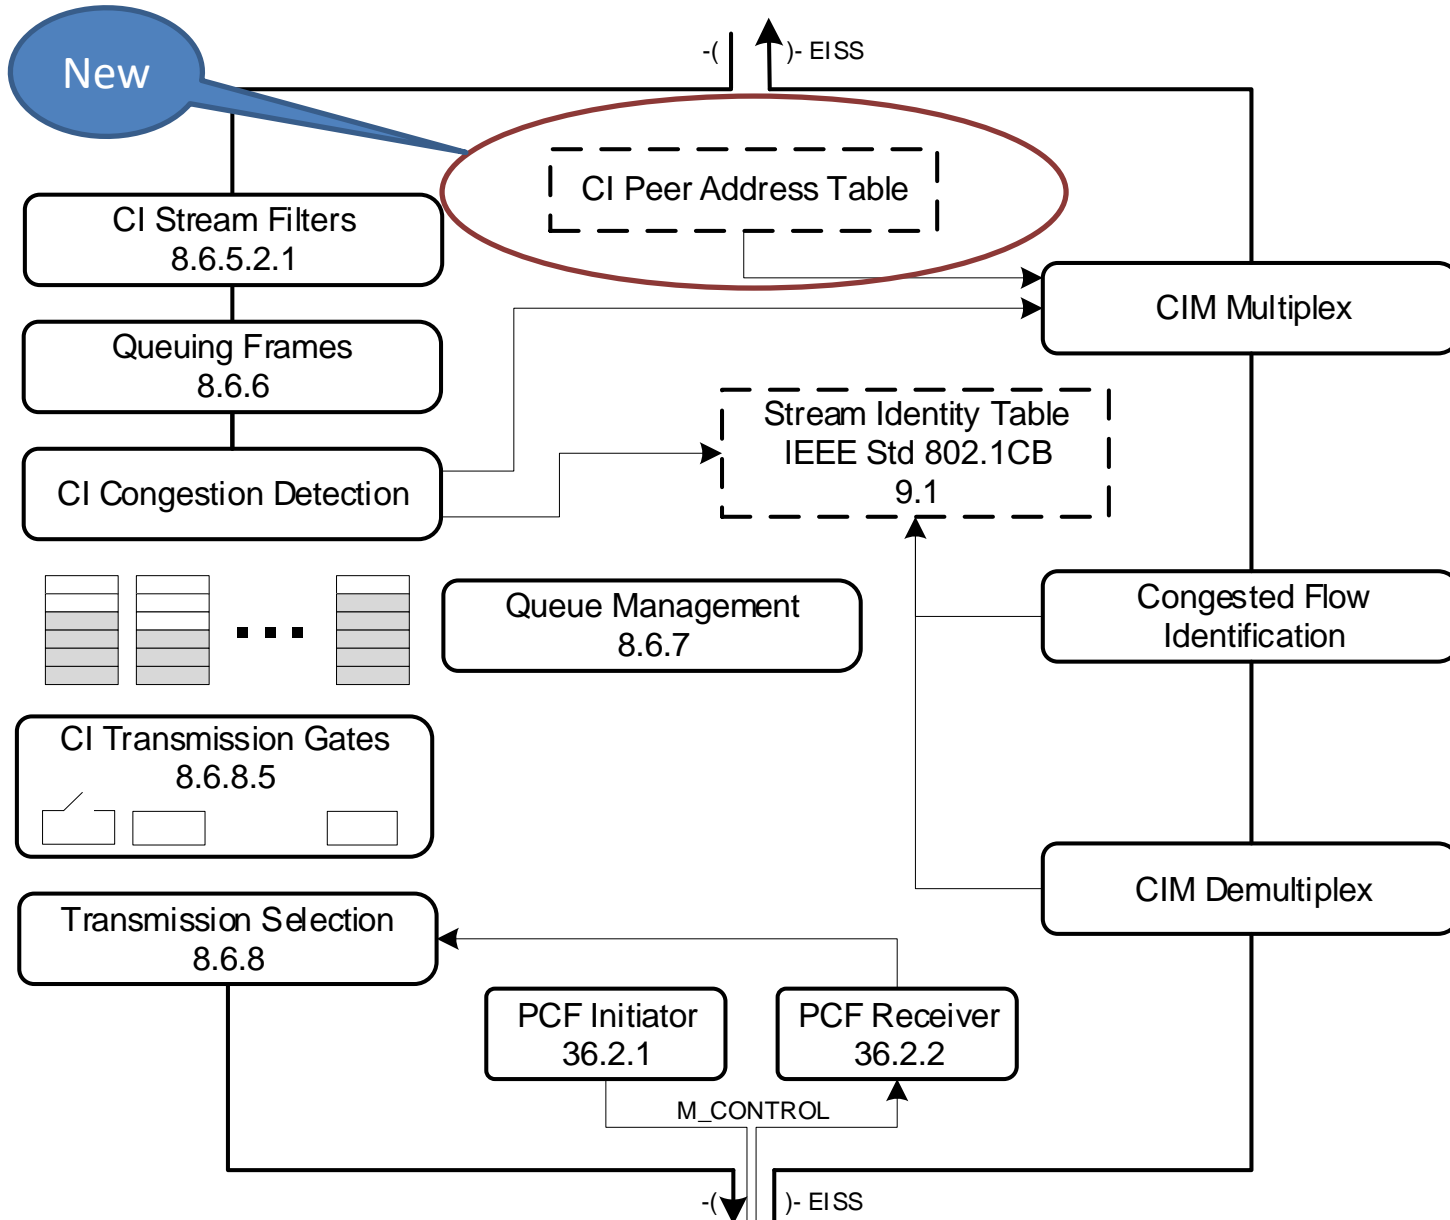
New

-( )- EISS

CI Peer Address Table

CI Stream Filters
8.6.5.2.1

CIM Multiplex

Queuing Frames
8.6.6

Stream Identity Table
IEEE Std 802.1CB
9.1

CI Congestion Detection

Queue Management
8.6.7

Congested Flow
Identification

CI Transmission Gates
8.6.8.5

CIM Demultiplex

Transmission Selection
8.6.8

PCF Initiator
36.2.1

PCF Receiver
36.2.2

M_CONTROL

-( )- EISS